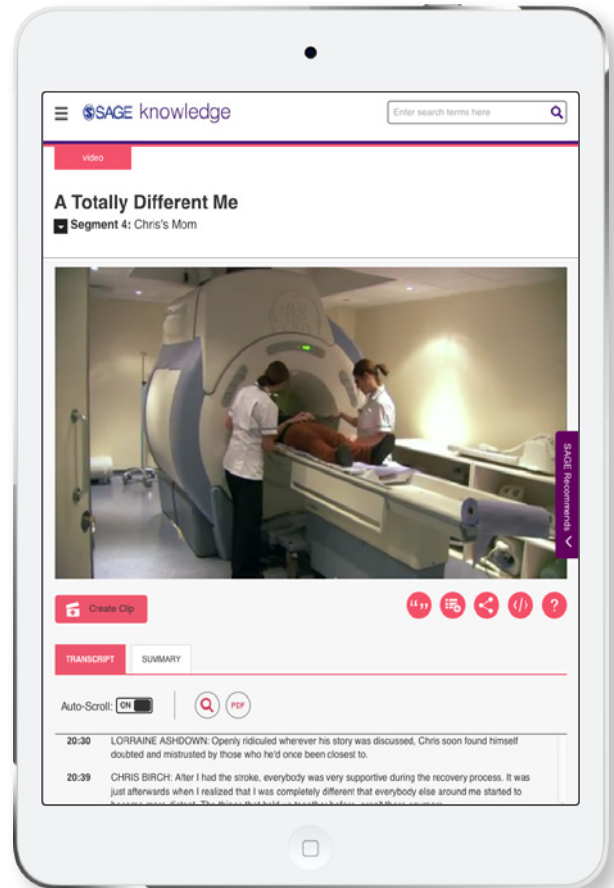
SAGE knowledge

Enter search terms here

video

A Totally Different Me

Segment 4: Chris's Mom

SAGE Recommends

Create Clip

TRANSCRIPT

SUMMARY

Auto-Scroll: ON

PDF

20:30 LORRAINE ASHDOWN: Openly ridiculed wherever his story was discussed, Chris soon found himself doubted and mistrusted by those who he'd once been closest to.

20:39 CHRIS BIRCH: After I had the stroke, everybody was very supportive during the recovery process. It was just afterwards when I realized that I was completely different that everybody else around me started to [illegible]